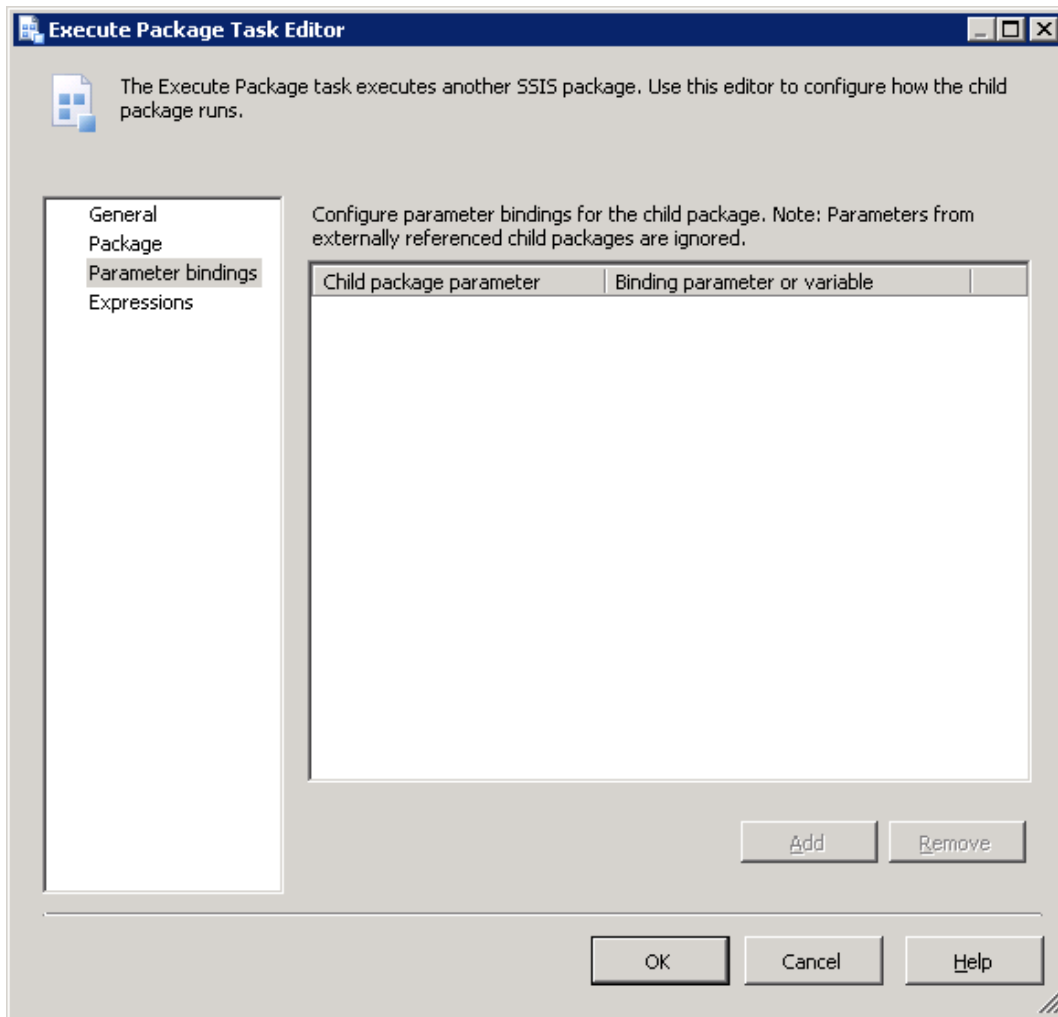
Execute Package Task Editor

The Execute Package task executes another SSIS package. Use this editor to configure how the child package runs.

General
Package
Parameter bindings
Expressions

Configure parameter bindings for the child package. Note: Parameters from externally referenced child packages are ignored.

| Child package parameter | Binding parameter or variable |
|---|---|

Add
Remove

OK
Cancel
Help